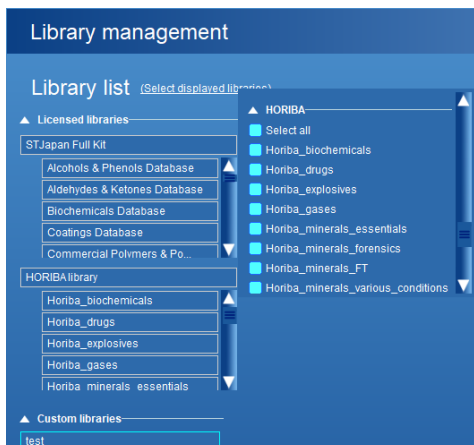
Library management

Library list (Select displayed libraries)

▲ Licensed libraries

STJapan Full Kit

Alcohols & Phenols Database

Aldehydes & Ketones Database

Biochemicals Database

Coatings Database

Commercial Polymers & Po...

HORIBA library

Horiba_biochemicals

Horiba_drugs

Horiba_explosives

Horiba_gases

Horiba_minerals_essentials

▲ Custom libraries

test

▲ HORIBA

Select all

Horiba_biochemicals

Horiba_drugs

Horiba_explosives

Horiba_gases

Horiba_minerals_essentials

Horiba_minerals_forensics

Horiba_minerals_FT

Horiba_minerals_various_conditions